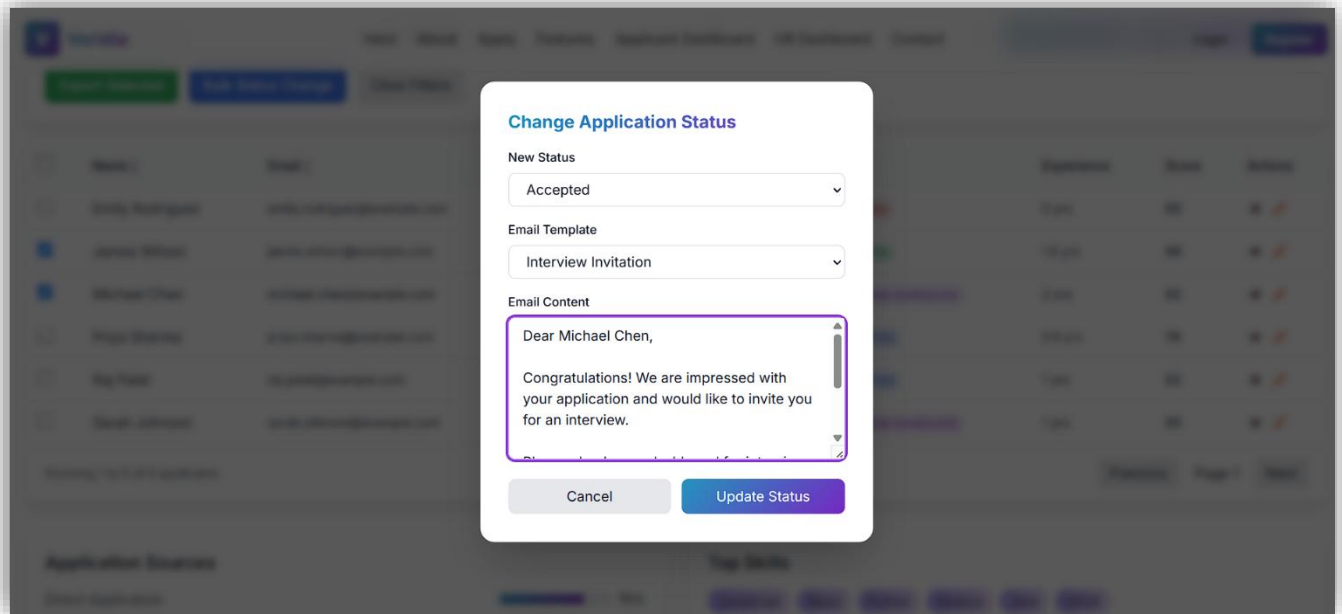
Change Application Status

New Status

Accepted

Email Template

Interview Invitation

Email Content

Dear Michael Chen,

Congratulations! We are impressed with your application and would like to invite you for an interview.

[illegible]

Cancel

Update Status